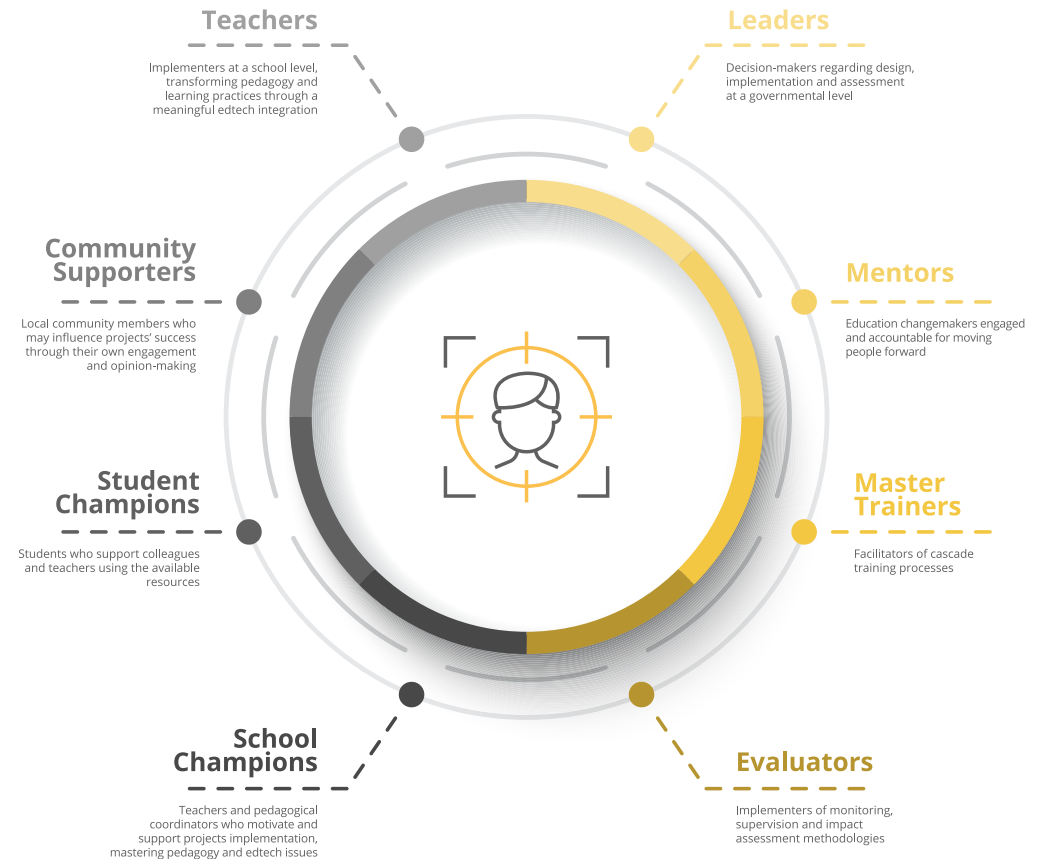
Teachers

Implementers at a school level, transforming pedagogy and learning practices through a meaningful edtech integration

Leaders

Decision-makers regarding design, implementation and assessment at a governmental level

Community Supporters

Local community members who may influence projects' success through their own engagement and opinion-making

Mentors

Education changemakers engaged and accountable for moving people forward

Student Champions

Students who support colleagues and teachers using the available resources

Master Trainers

Facilitators of cascade training processes

School Champions

Teachers and pedagogical coordinators who motivate and support projects implementation, mastering pedagogy and edtech issues

Evaluators

Implementers of monitoring, supervision and impact assessment methodologies